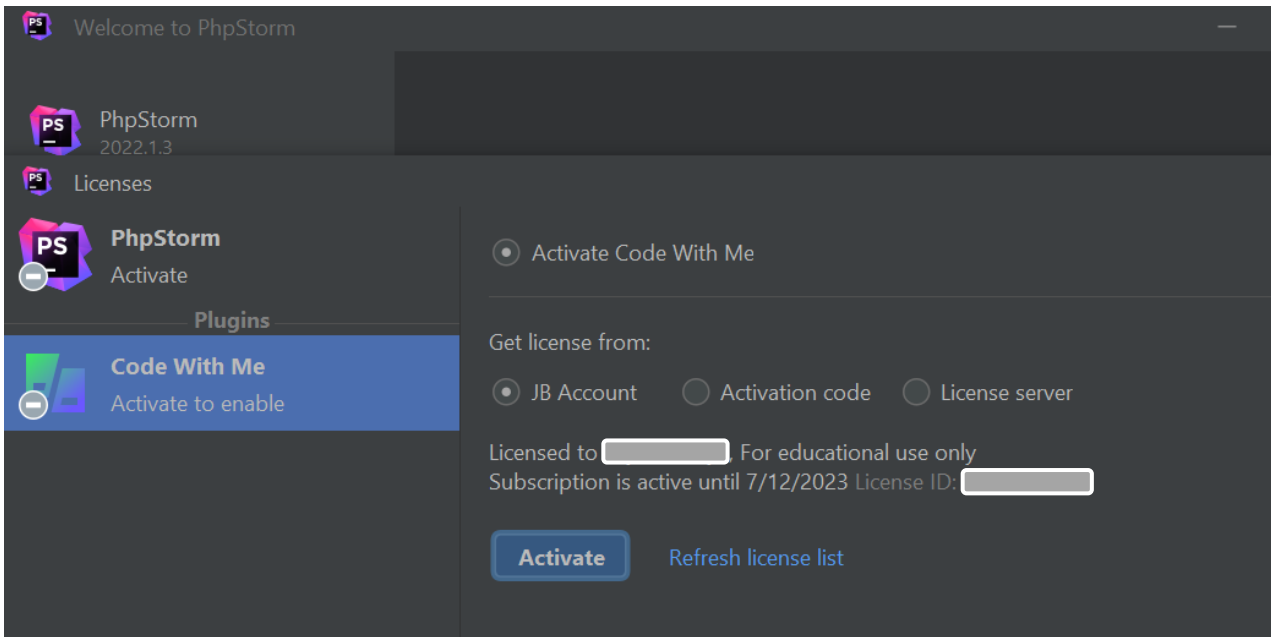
PS Welcome to PhpStorm

PS PhpStorm
2022.1.3

PS Licenses

PS PhpStorm
Activate

Plugins

Code With Me
Activate to enable

Activate Code With Me

Get license from:

JB Account Activation code License server

Licensed to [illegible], For educational use only
Subscription is active until 7/12/2023 License ID: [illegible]

Activate Refresh license list